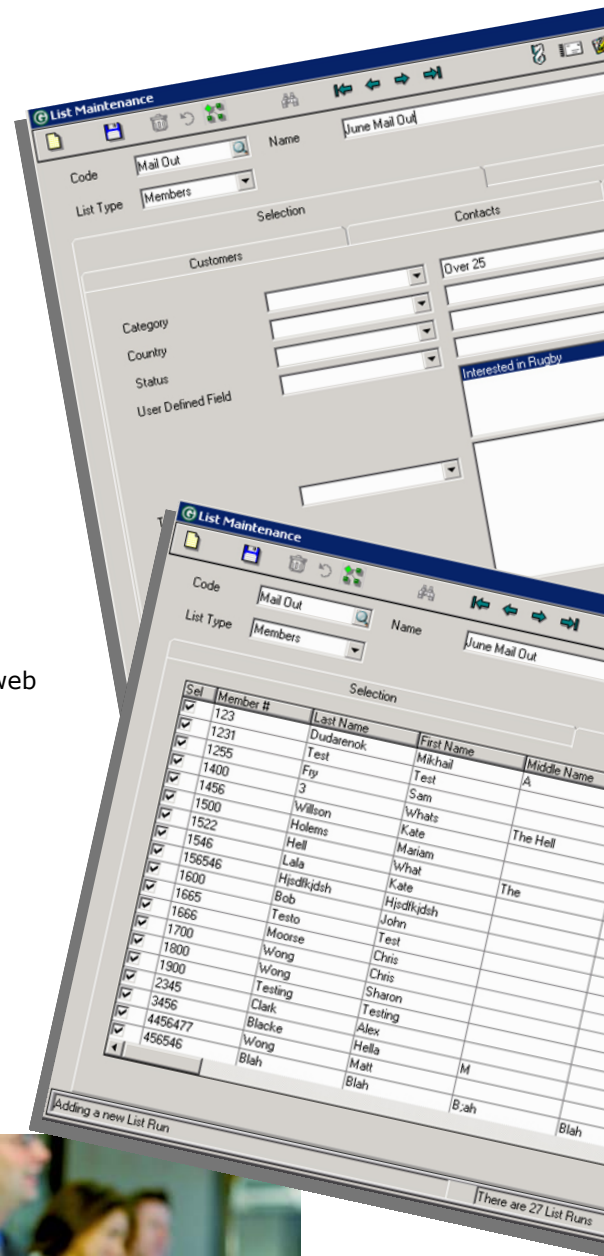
List Maintenance

Code Mail Out
Name June Mail Out
List Type Members

Selection
Contacts
Customers

Over 25

Category
Country
Status
User Defined Field

Interested in Rugby

web

List Maintenance

Code Mail Out
List Type Members
Name June Mail Out

Selection

| Sel | Member # | Last Name | First Name | Middle Name |
|---|---|---|---|---|
| ☑ | 123 | Dudarenok | Mikhail | A |
| ☑ | 1231 | Test | Test | |
| ☑ | 1255 | Fry | Sam | |
| ☑ | 1400 | 3 | Whats | |
| ☑ | 1456 | Willson | Kate | The Hell |
| ☑ | 1500 | Holems | Mariam | |
| ☑ | 1522 | Hell | What | |
| ☑ | 1546 | Lala | Kate | The |
| ☑ | 156546 | Hjsdfkjdsh | Hjsdfkjdsh | |
| ☑ | 1600 | Bob | John | |
| ☑ | 1665 | Testo | Test | |
| ☑ | 1666 | Moorse | Chris | |
| ☑ | 1700 | Wong | Chris | |
| ☑ | 1800 | Wong | Sharon | |
| ☑ | 1900 | Testing | Testing | |
| ☑ | 2345 | Clark | Alex | |
| ☑ | 3456 | Blacke | Hella | |
| ☑ | 4456477 | Wong | Matt | M |
| ☑ | 456546 | Blah | Blah | B;ah |
| | | | | Blah |

Adding a new List Run
There are 27 List Runs